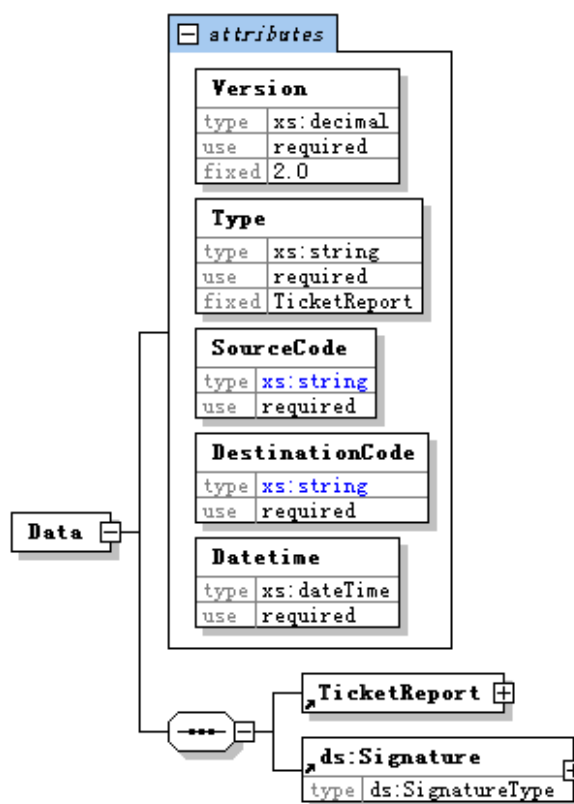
attributes

Version

| type | xs:decimal |
|---|---|
| use | required |
| fixed | 2.0 |

Type

| type | xs:string |
|---|---|
| use | required |
| fixed | TicketReport |

SourceCode

| type | xs:string |
|---|---|
| use | required |

DestinationCode

| type | xs:string |
|---|---|
| use | required |

Datetime

| type | xs:dateTime |
|---|---|
| use | required |

Data

TicketReport

ds:Signature

| type | ds:SignatureType |
|---|---|